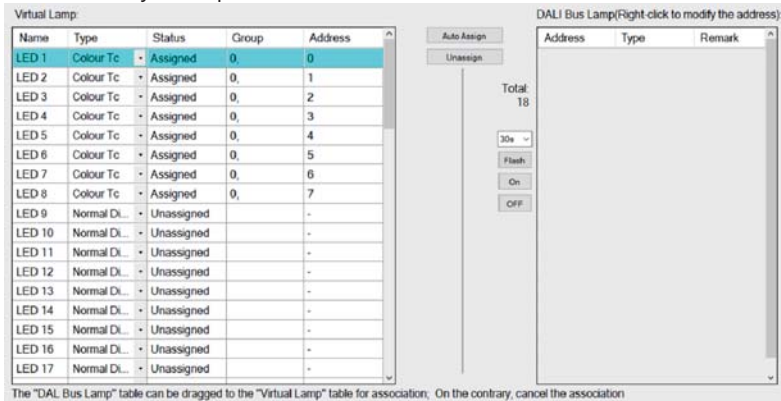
Virtual Lamp:

| Name | Type | Status | Group | Address |
|---|---|---|---|---|
| LED 1 | Colour Tc | Assigned | 0, | 0 |
| LED 2 | Colour Tc | Assigned | 0, | 1 |
| LED 3 | Colour Tc | Assigned | 0, | 2 |
| LED 4 | Colour Tc | Assigned | 0, | 3 |
| LED 5 | Colour Tc | Assigned | 0, | 4 |
| LED 6 | Colour Tc | Assigned | 0, | 5 |
| LED 7 | Colour Tc | Assigned | 0, | 6 |
| LED 8 | Colour Tc | Assigned | 0, | 7 |
| LED 9 | Normal Di... | Unassigned | | - |
| LED 10 | Normal Di... | Unassigned | | - |
| LED 11 | Normal Di... | Unassigned | | - |
| LED 12 | Normal Di... | Unassigned | | - |
| LED 13 | Normal Di... | Unassigned | | - |
| LED 14 | Normal Di... | Unassigned | | - |
| LED 15 | Normal Di... | Unassigned | | - |
| LED 16 | Normal Di... | Unassigned | | - |
| LED 17 | Normal Di... | Unassigned | | - |

Auto Assign
Unassign
Total:
18
30s
Flash
On
OFF

DALI Bus Lamp(Right-click to modify the address):

| Address | Type | Remark |
|---|---|---|

The "DAL Bus Lamp" table can be dragged to the "Virtual Lamp" table for association; On the contrary, cancel the association